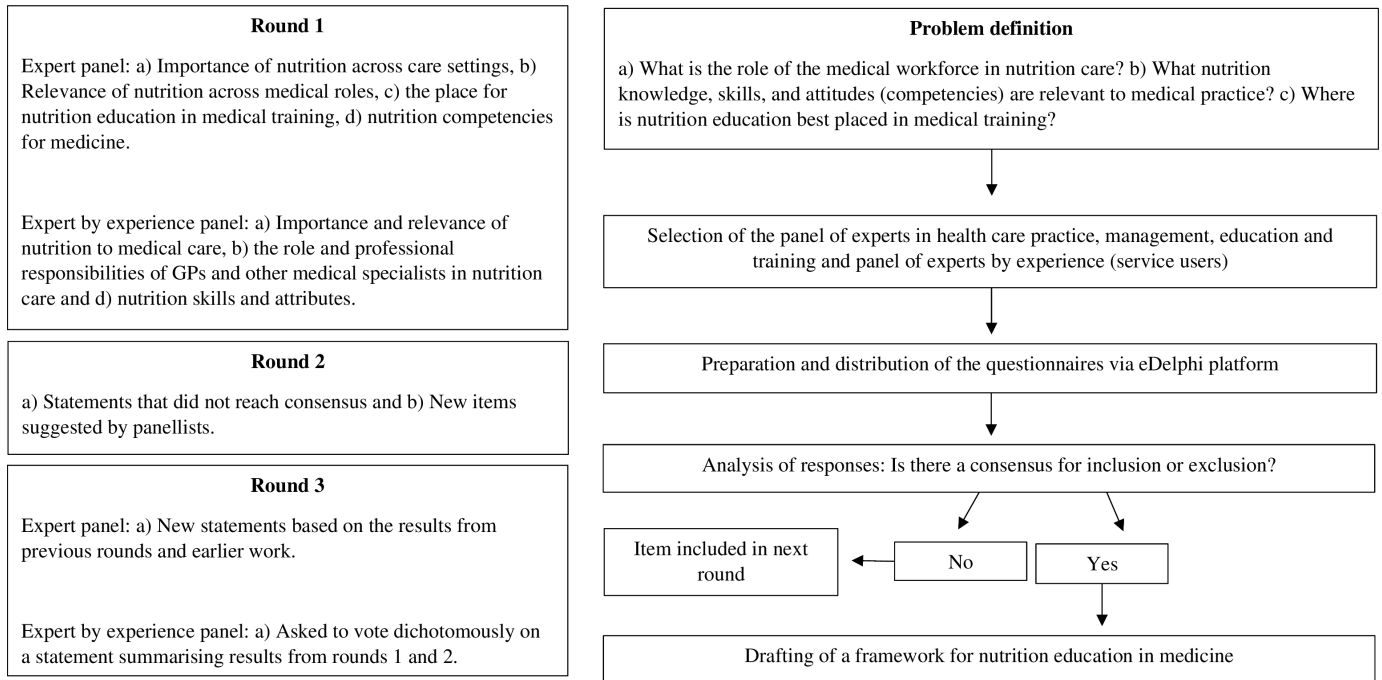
**Round 1**

Expert panel: a) Importance of nutrition across care settings, b) Relevance of nutrition across medical roles, c) the place for nutrition education in medical training, d) nutrition competencies for medicine.

Expert by experience panel: a) Importance and relevance of nutrition to medical care, b) the role and professional responsibilities of GPs and other medical specialists in nutrition care and d) nutrition skills and attributes.

**Round 2**

a) Statements that did not reach consensus and b) New items suggested by panellists.

**Round 3**

Expert panel: a) New statements based on the results from previous rounds and earlier work.

Expert by experience panel: a) Asked to vote dichotomously on a statement summarising results from rounds 1 and 2.

**Problem definition**

a) What is the role of the medical workforce in nutrition care? b) What nutrition knowledge, skills, and attitudes (competencies) are relevant to medical practice? c) Where is nutrition education best placed in medical training?

Selection of the panel of experts in health care practice, management, education and training and panel of experts by experience (service users)

Preparation and distribution of the questionnaires via eDelphi platform

Analysis of responses: Is there a consensus for inclusion or exclusion?

No

Yes

Item included in next round

Drafting of a framework for nutrition education in medicine